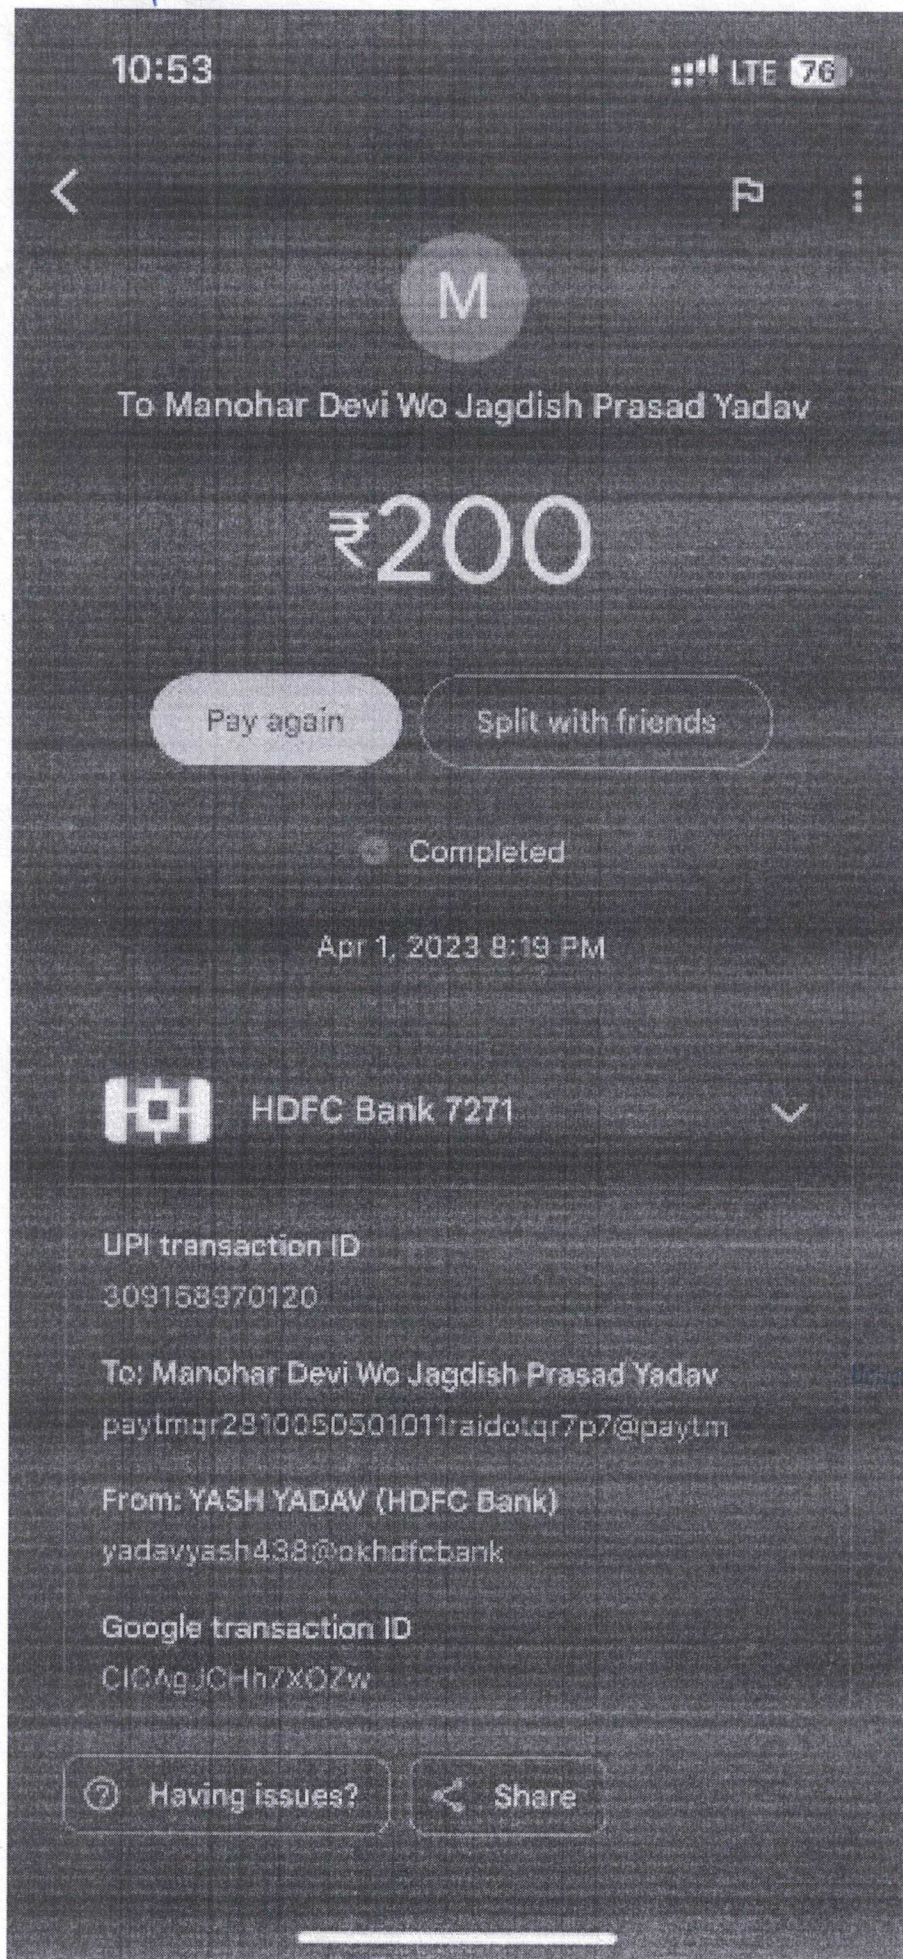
10:53

LTE 76

M

To Manohar Devi Wo Jagdish Prasad Yadav

₹200

Pay again

Split with friends

Completed

Apr 1, 2023 8:19 PM

HDFC Bank 7271

UPI transaction ID
309158970120

To: Manohar Devi Wo Jagdish Prasad Yadav
paytmqr2810050501011raidotqr7p7@paytm

From: YASH YADAV (HDFC Bank)
yadavyash438@okhdfcbank

Google transaction ID
CICAgJCHh7XOZw

Having issues?

Share